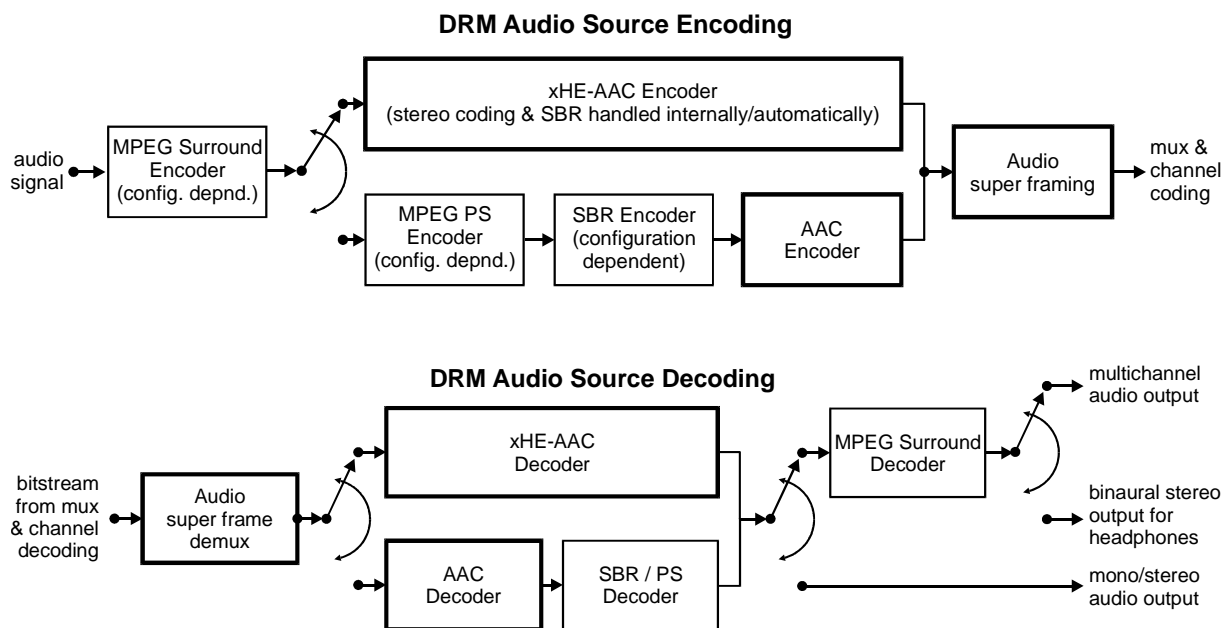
DRM Audio Source Encoding

audio signal

MPEG Surround Encoder (config. depnd.)

xHE-AAC Encoder (stereo coding & SBR handled internally/automatically)

MPEG PS Encoder (config. depnd.)

SBR Encoder (configuration dependent)

AAC Encoder

Audio super framing

mux & channel coding

DRM Audio Source Decoding

bitstream from mux & channel decoding

Audio super frame demux

xHE-AAC Decoder

AAC Decoder

SBR / PS Decoder

MPEG Surround Decoder

multichannel audio output

binaural stereo output for headphones

mono/stereo audio output